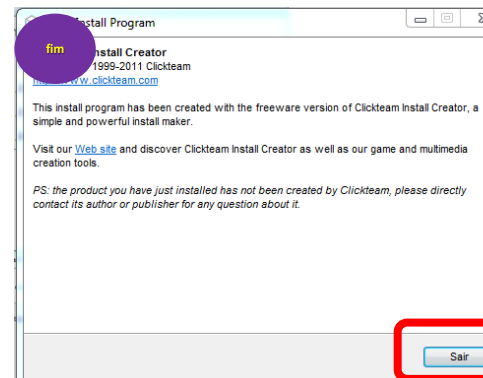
Install Program

fim

Install Creator
1999-2011 Clickteam
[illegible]www.clickteam.com

This install program has been created with the freeware version of Clickteam Install Creator, a simple and powerful install maker.

Visit our Web site and discover Clickteam Install Creator as well as our game and multimedia creation tools.

PS: the product you have just installed has not been created by Clickteam, please directly contact its author or publisher for any question about it.

Sair